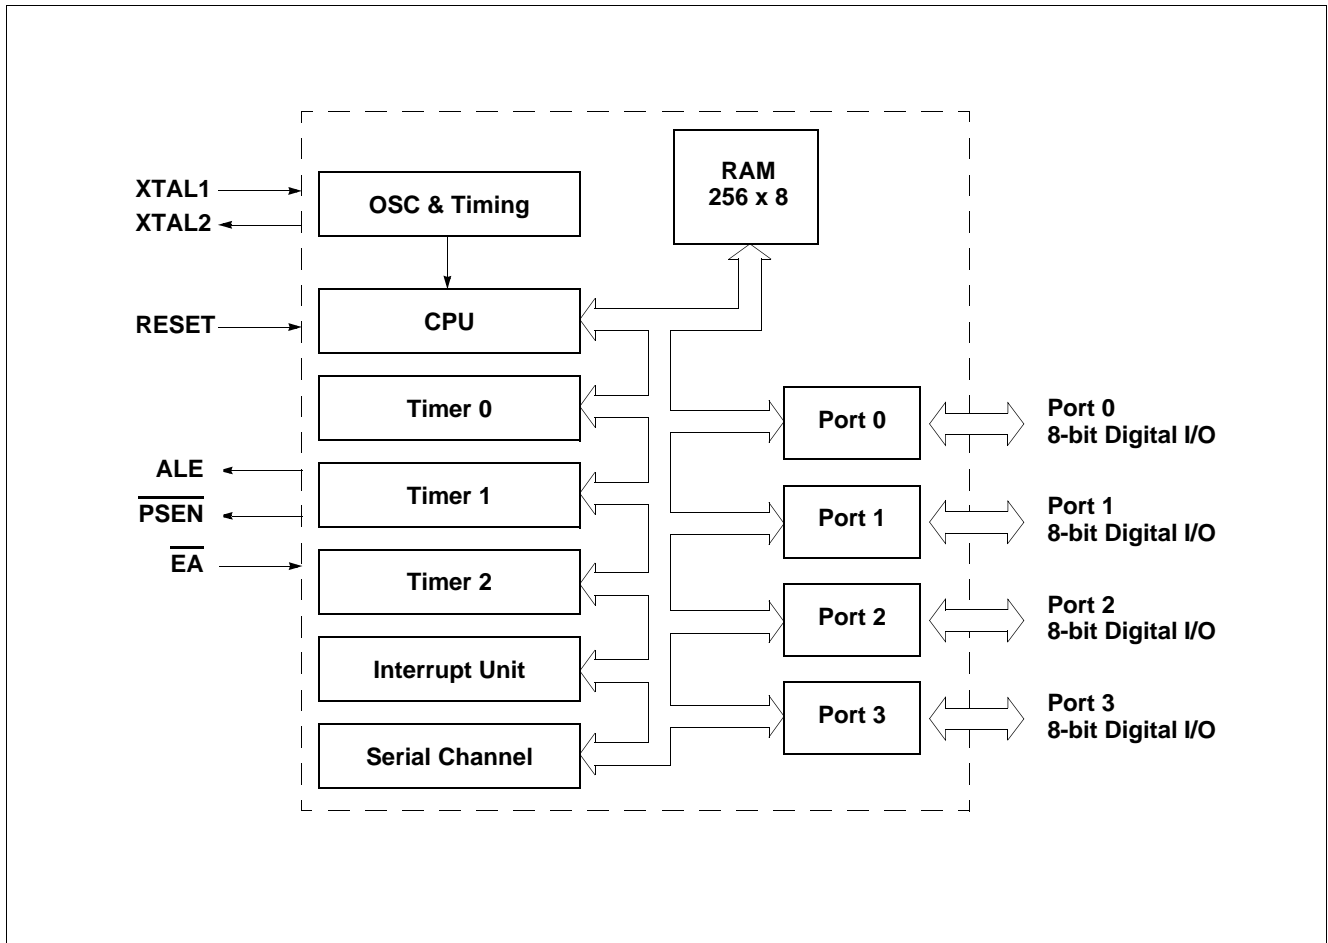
XTAL1
XTAL2
RESET
ALE
$\overline{PSEN}$
$\overline{EA}$

OSC & Timing
CPU
Timer 0
Timer 1
Timer 2
Interrupt Unit
Serial Channel

RAM
256 x 8

Port 0
Port 1
Port 2
Port 3

Port 0
8-bit Digital I/O
Port 1
8-bit Digital I/O
Port 2
8-bit Digital I/O
Port 3
8-bit Digital I/O